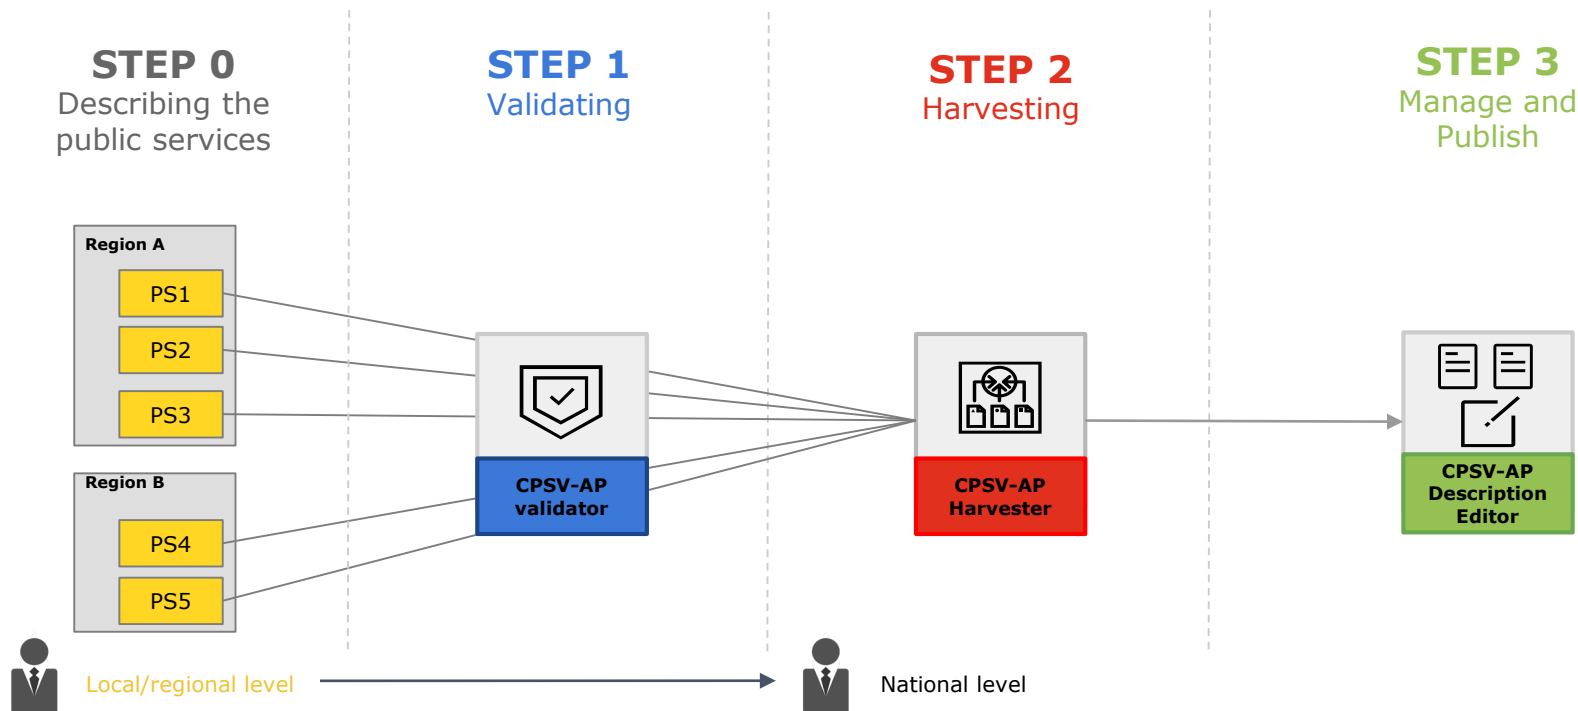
STEP 0
Describing the public services

STEP 1
Validating

STEP 2
Harvesting

STEP 3
Manage and Publish

Region A
PS1
PS2
PS3

Region B
PS4
PS5

CPSV-AP validator

CPSV-AP Harvester

CPSV-AP Description Editor

Local/regional level

National level